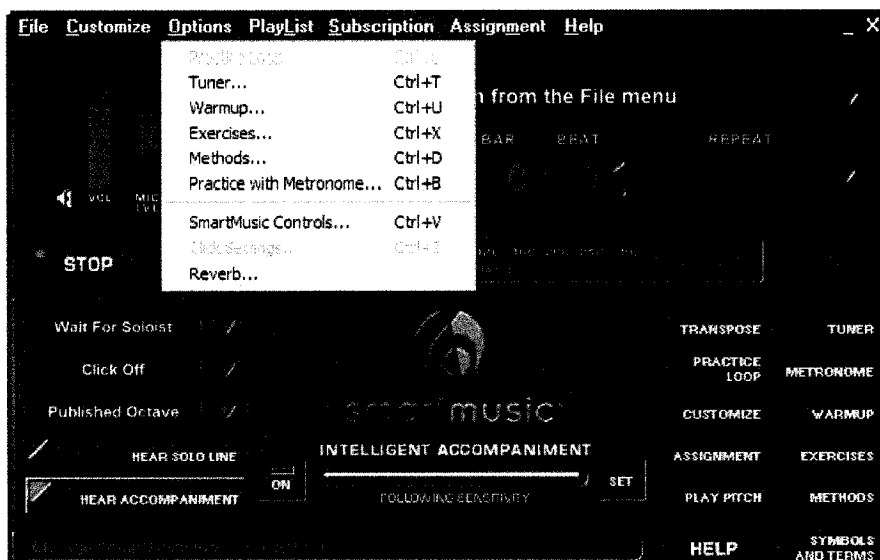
File Customize Options PlayList Subscription Assignment Help _ X

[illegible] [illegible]
Tuner... Ctrl+T
Warmup... Ctrl+U
Exercises... Ctrl+X
Methods... Ctrl+D
Practice with Metronome... Ctrl+B
SmartMusic Controls... Ctrl+V
Click Settings... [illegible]
Reverb...

n from the File menu

BAR BEAT REPEAT

VOL MIC LVL

STOP

Wait For Soloist

Click Off

Published Octave

smartmusic

HEAR SOLO LINE

HEAR ACCOMPANIMENT

ON

INTELLIGENT ACCOMPANIMENT

FOLLOWING SENSITIVITY

SET

TRANSPOSE TUNER
PRACTICE LOOP METRONOME
CUSTOMIZE WARMUP
ASSIGNMENT EXERCISES
PLAY PITCH METHODS
HELP SYMBOLS AND TERMS

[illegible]